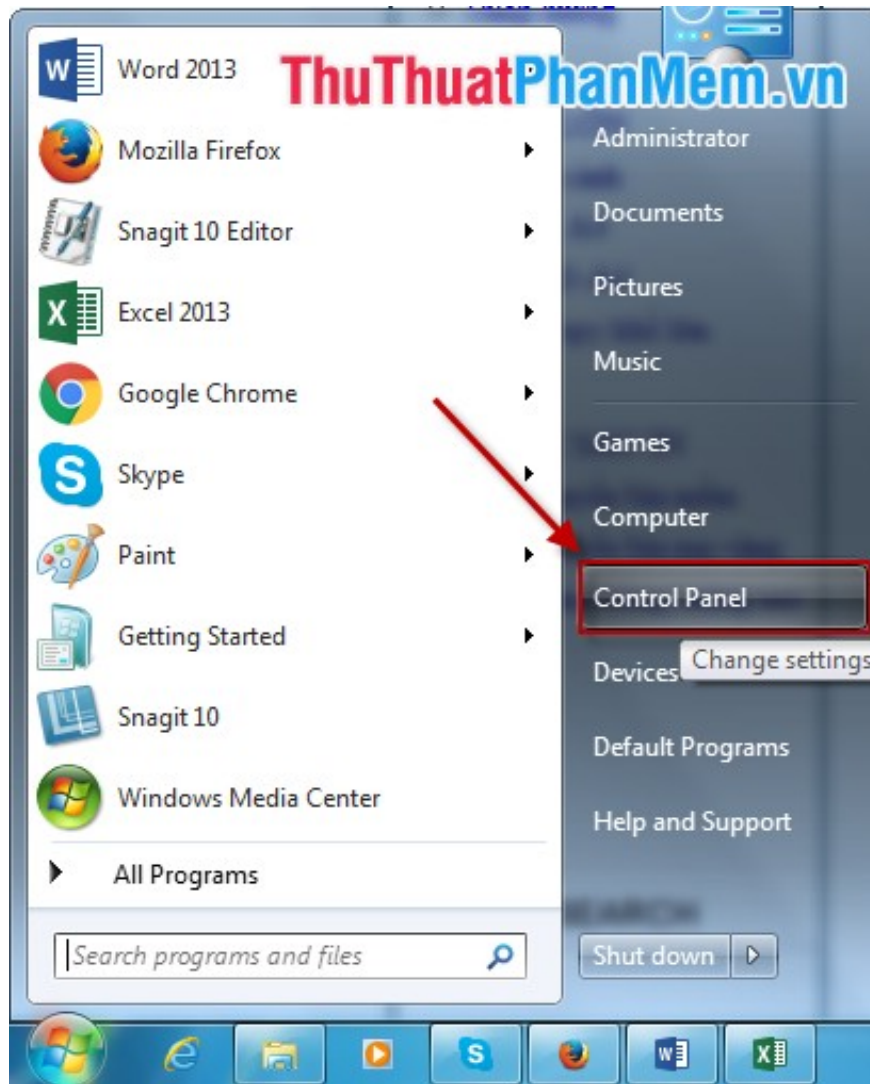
Word 2013

ThuThuatPhanMem.vn

Mozilla Firefox

Snagit 10 Editor

Excel 2013

Google Chrome

Skype

Paint

Getting Started

Snagit 10

Windows Media Center

All Programs

Search programs and files

Administrator

Documents

Pictures

Music

Games

Computer

Control Panel

Devices

Change settings

Default Programs

Help and Support

Shut down